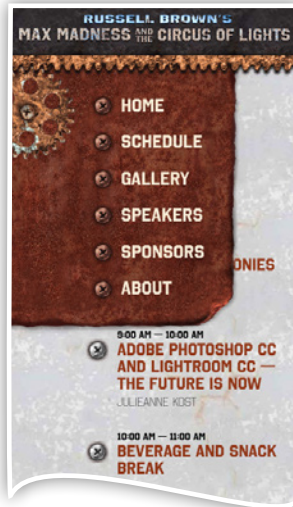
RUSSELL BROWN'S
MAX MADNESS AND THE CIRCUS OF LIGHTS

HOME
SCHEDULE
GALLERY
SPEAKERS
SPONSORS
ABOUT

ONIES

9:00 AM — 10:00 AM
ADOBE PHOTOSHOP CC AND LIGHTROOM CC — THE FUTURE IS NOW
JULIEANNE KOST

10:00 AM — 11:00 AM
BEVERAGE AND SNACK BREAK